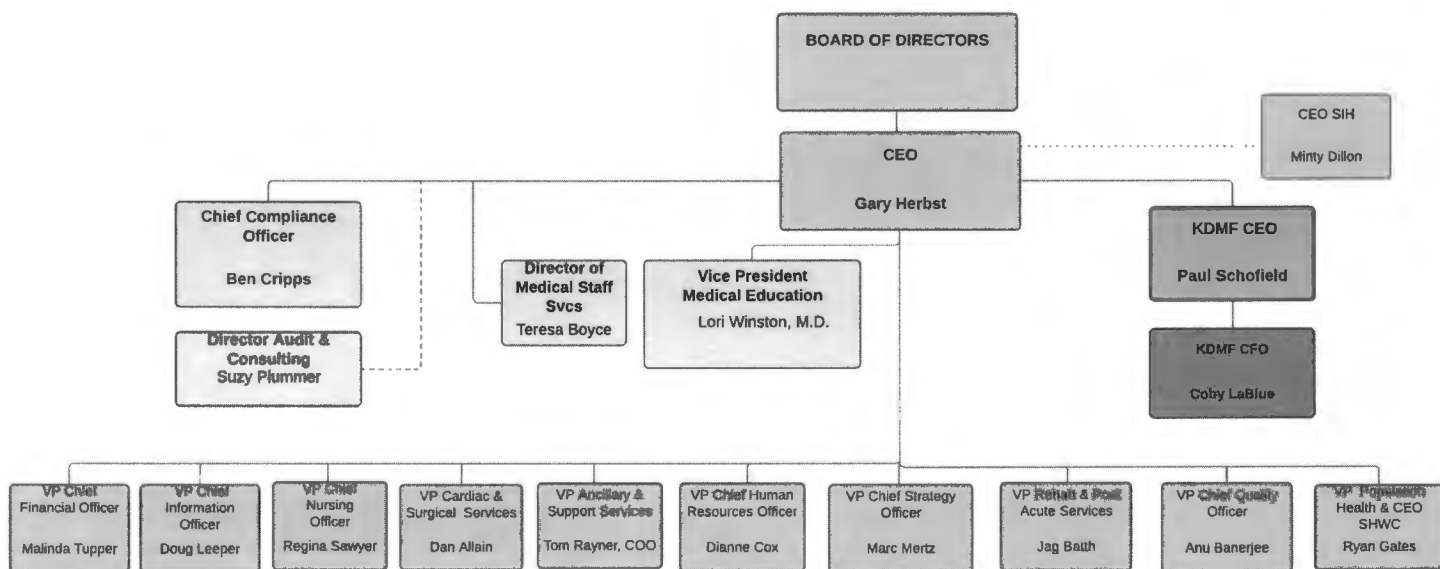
BOARD OF DIRECTORS

CEO SIH
Minty Dillon

CEO
Gary Herbst

Chief Compliance Officer
Ben Cripps

Director Audit & Consulting
Suzy Plummer

Director of Medical Staff Svcs
Teresa Boyce

Vice President Medical Education
Lori Winston, M.D.

KDMF CEO
Paul Schofield

KDMF CFO
Coby LaBlue

VP Chief Financial Officer
Malinda Tupper

VP Chief Information Officer
Doug Leeper

VP Chief Nursing Officer
Regina Sawyer

VP Cardiac & Surgical Services
Dan Allain

VP Ancillary & Support Services
Tom Rayner, COO

VP Chief Human Resources Officer
Dianne Cox

VP Chief Strategy Officer
Marc Mertz

VP Rehab & Post Acute Services
Jag Bath

VP Chief Quality Officer
Anu Banerjee

VP Population Health & CEO SHWC
Ryan Gates